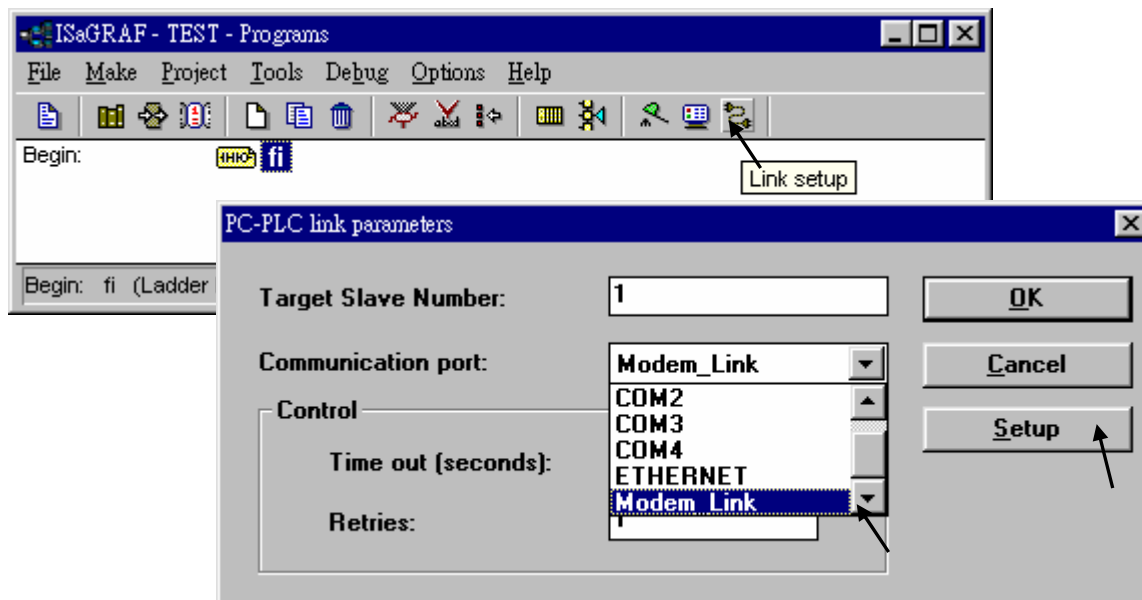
ISaGRAF - TEST - Programs

File Make Project Tools Debug Options Help

Begin:

fi

Link setup

Begin: fi (Ladder

PC-PLC link parameters

Target Slave Number: 1

OK

Communication port: Modem_Link

Cancel

COM2
COM3
COM4
ETHERNET
Modem_Link

Setup

Control

Time out (seconds):

Retries: 1